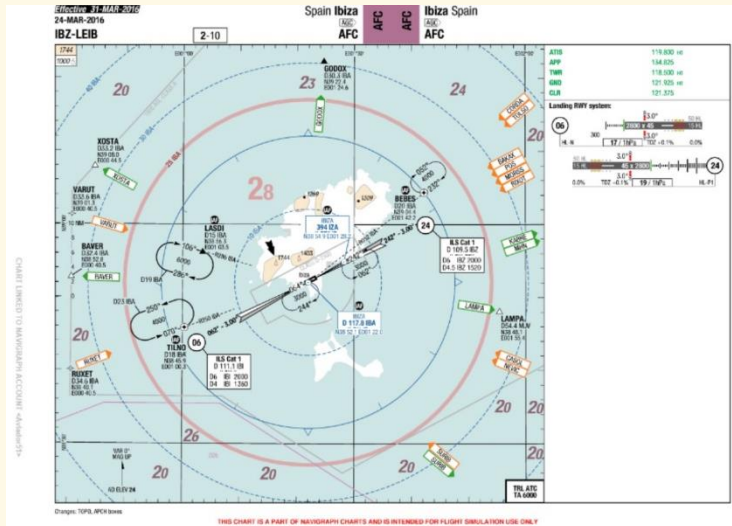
Effective 31-MAR-2016
24-MAR-2016
IBZ-LEIB

2-10

Spain Ibiza
AGC
AFC

AFC AFC

Ibiza Spain
AGC
AFC

| ATIS | 119.830 |
|---|---|
| APP | 134.025 |
| TWR | 118.500 |
| GND | 121.925 |
| CLR | 121.375 |

Landing RWY system:

06

24

1744

20

23

24

28

GODOX
D30.3 IBA

XOSTA
D33.2 IBA

VARUT
D32.6 IBA

LASDI
D15 IBI

BAVER
D32.4 IBA

BEBES
D20 IBA

ILS Cat 1
D 109.5 IBZ
24 IBZ 2000
D4.5 IBZ 1520

IBIZA
394 IZA

IBIZA
D 117.0 IBA

ILS Cat 1
D 111.1 IBI
06 IBI 2600
D4 IBI 1360

TILNO
D18 IBA

RUXET
D34.6 IBA

LAMPA
D54.4 MLN

KADIX

LAMPA

CORDA

BAKSA

MORSS

20

26

20

20

TRL ATC
TA 6000

Changes: TOPO, APCH boxes

THIS CHART IS A PART OF NAVIGRAPH CHARTS AND IS INTENDED FOR FLIGHT SIMULATION USE ONLY

CHART LINKED TO NAVIGRAPH ACCOUNT